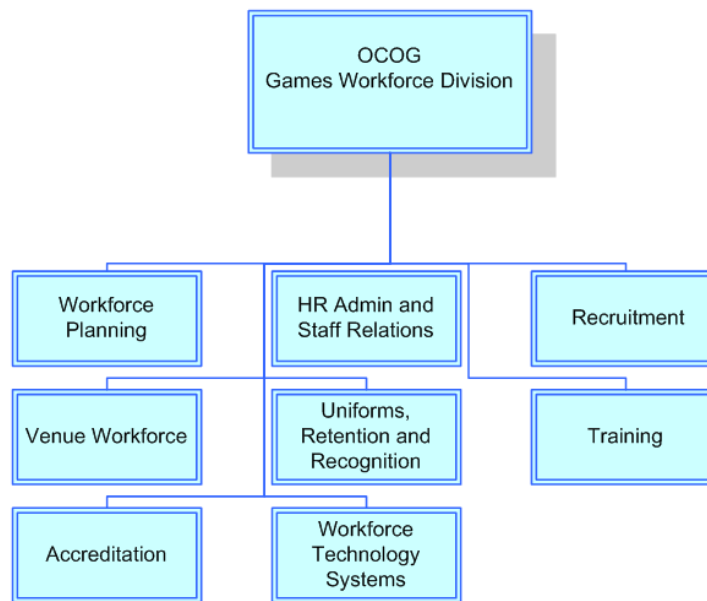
OCOG
Games Workforce Division

Workforce Planning

HR Admin and Staff Relations

Recruitment

Venue Workforce

Uniforms, Retention and Recognition

Training

Accreditation

Workforce Technology Systems